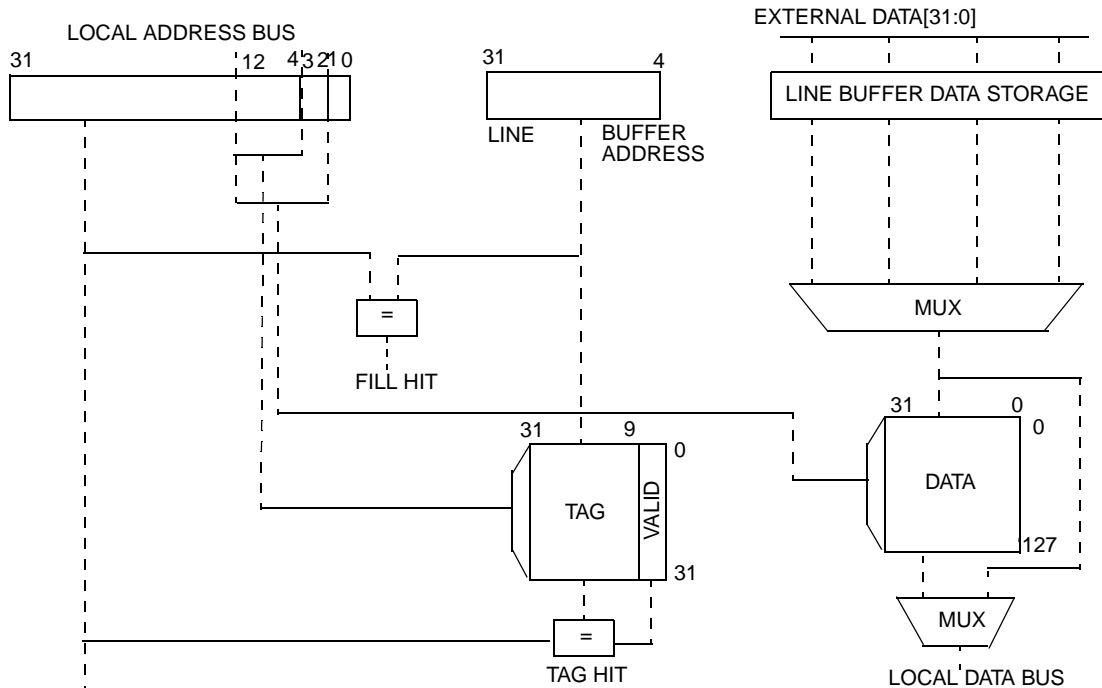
LOCAL ADDRESS BUS

31

12

4

3

2

1

0

31

4

LINE

BUFFER ADDRESS

EXTERNAL DATA[31:0]

LINE BUFFER DATA STORAGE

MUX

=

FILL HIT

31

0

0

DATA

127

31

9

0

TAG

VALID

31

=

TAG HIT

MUX

LOCAL DATA BUS